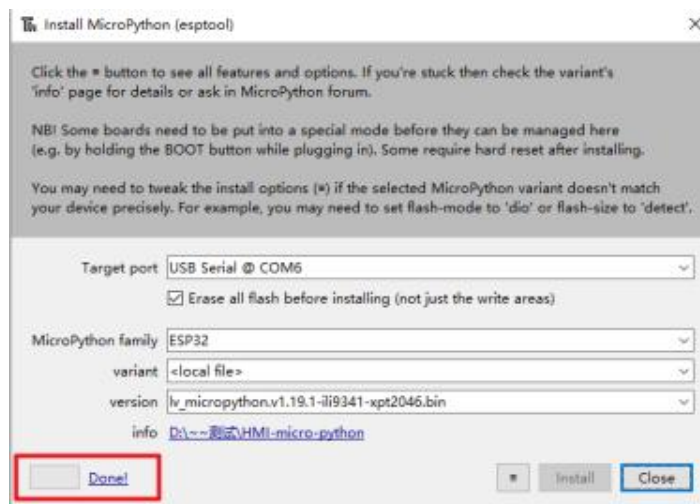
Install MicroPython (esptool)

Click the ≡ button to see all features and options. If you're stuck then check the variant's 'info' page for details or ask in MicroPython forum.

NB! Some boards need to be put into a special mode before they can be managed here (e.g. by holding the BOOT button while plugging in). Some require hard reset after installing.

You may need to tweak the install options (≡) if the selected MicroPython variant doesn't match your device precisely. For example, you may need to set flash-mode to 'dio' or flash-size to 'detect'.

Target port USB Serial @ COM6

☑ Erase all flash before installing (not just the write areas)

MicroPython family ESP32

variant <local file>

version lv_micropython.v1.19.1-ili9341-xpt2046.bin

info D:\~~测试\HMI-micro-python

Done!

≡ Install Close